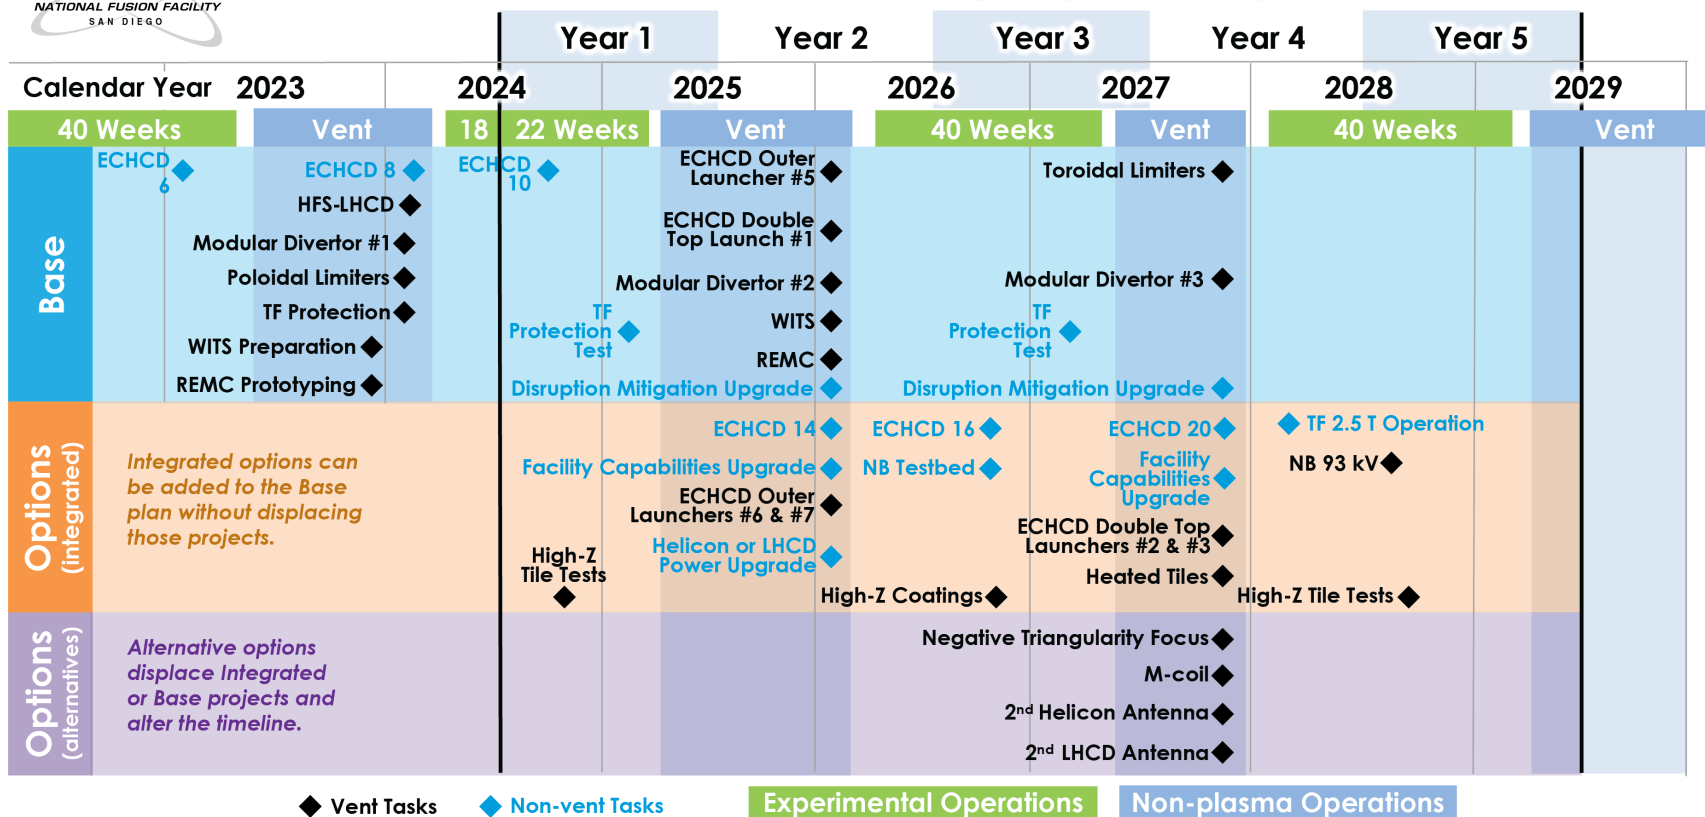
NATIONAL FUSION FACILITY
SAN DIEGO

Year 1 Year 2 Year 3 Year 4 Year 5

Calendar Year 2023 2024 2025 2026 2027 2028 2029

40 Weeks Vent 18 22 Weeks Vent 40 Weeks Vent 40 Weeks Vent

Base

ECHCD 6
ECHCD 8
HFS-LHCD
Modular Divertor #1
Poloidal Limiters
TF Protection
WITS Preparation
REMC Prototyping
ECHCD 10
TF Protection Test
Disruption Mitigation Upgrade
ECHCD Outer Launcher #5
ECHCD Double Top Launch #1
Modular Divertor #2
WITS
REMC
TF Protection Test
Disruption Mitigation Upgrade
Toroidal Limiters
Modular Divertor #3

Options (integrated)

Integrated options can be added to the Base plan without displacing those projects.

High-Z Tile Tests
ECHCD 14
Facility Capabilities Upgrade
ECHCD Outer Launchers #6 & #7
Helicon or LHCD Power Upgrade
ECHCD 16
NB Testbed
High-Z Coatings
ECHCD 20
Facility Capabilities Upgrade
ECHCD Double Top Launchers #2 & #3
Heated Tiles
TF 2.5 T Operation
NB 93 kV
High-Z Tile Tests

Options (alternatives)

Alternative options displace Integrated or Base projects and alter the timeline.

Negative Triangularity Focus
M-coil
2$^{nd}$ Helicon Antenna
2$^{nd}$ LHCD Antenna

Vent Tasks Non-vent Tasks Experimental Operations Non-plasma Operations